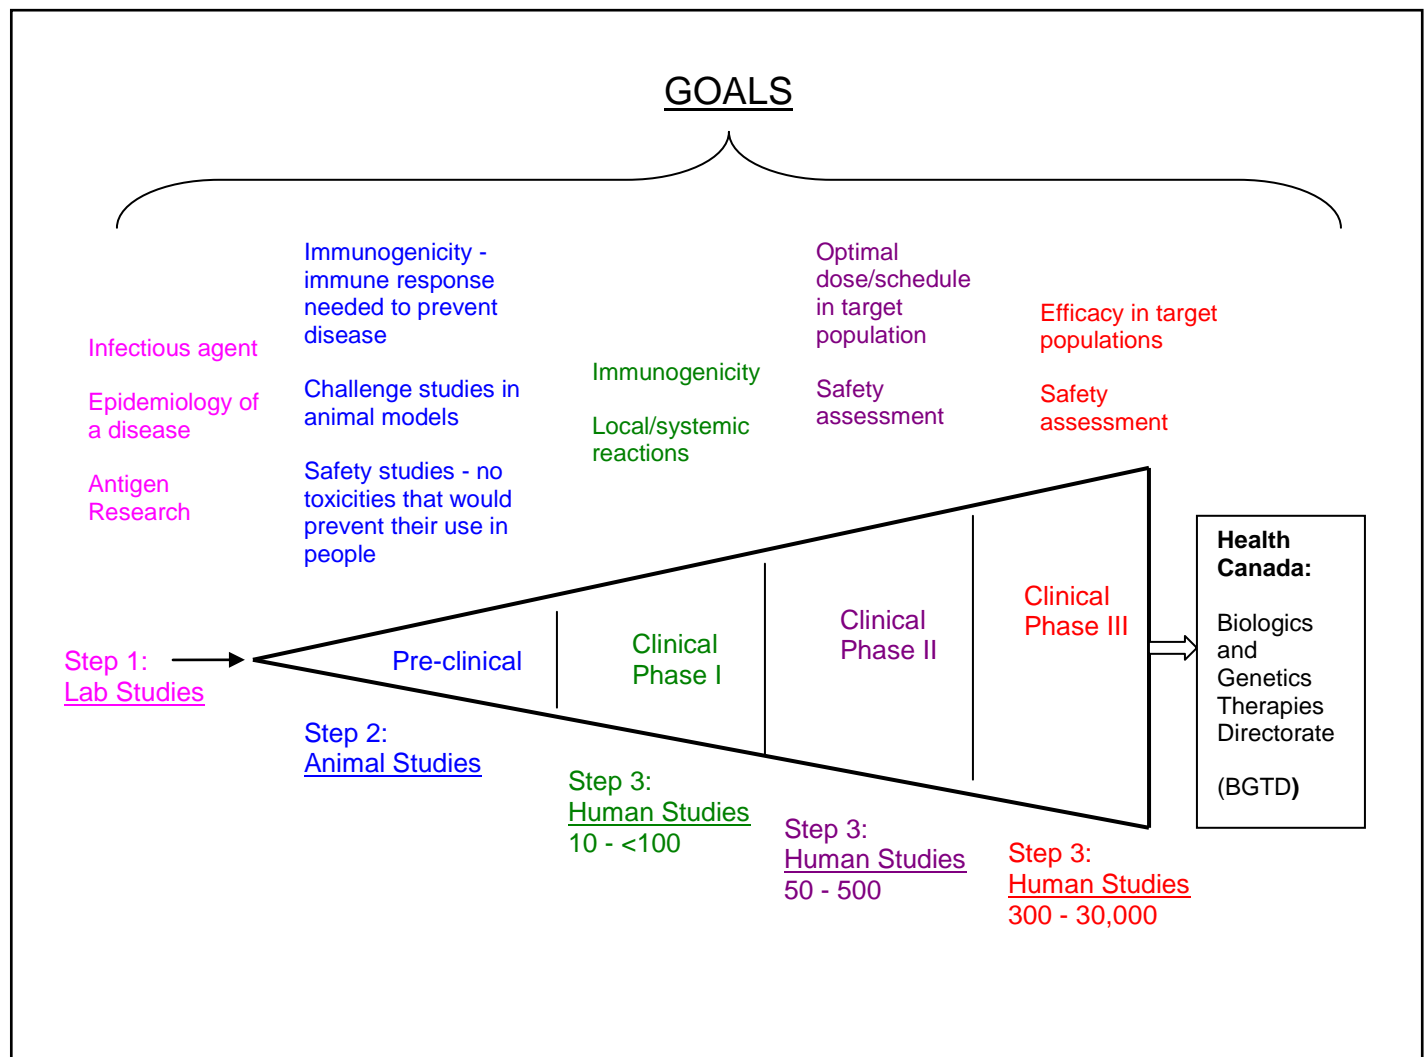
GOALS

Infectious agent

Epidemiology of a disease

Antigen Research

Immunogenicity - immune response needed to prevent disease

Challenge studies in animal models

Safety studies - no toxicities that would prevent their use in people

Immunogenicity

Local/systemic reactions

Optimal dose/schedule in target population

Safety assessment

Efficacy in target populations

Safety assessment

Step 1: Lab Studies

Pre-clinical

Clinical Phase I

Clinical Phase II

Clinical Phase III

Health Canada:

Biologics and Genetics Therapies Directorate

(BGTD)

Step 2: Animal Studies

Step 3: Human Studies 10 - <100

Step 3: Human Studies 50 - 500

Step 3: Human Studies 300 - 30,000